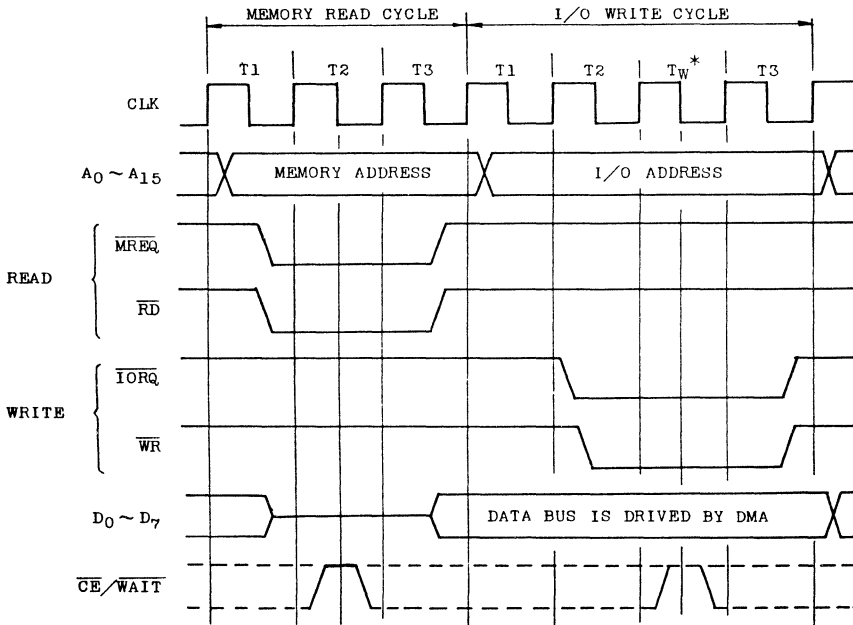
MEMORY READ CYCLE
I/O WRITE CYCLE

T1
T2
T3
T1
T2
$T_W^*$
T3

CLK

$A_0 \sim A_{15}$
MEMORY ADDRESS
I/O ADDRESS

READ
$\overline{MREQ}$
$\overline{RD}$

WRITE
$\overline{IORQ}$
$\overline{WR}$

$D_0 \sim D_7$
DATA BUS IS DRIVED BY DMA

$\overline{CE}/\overline{WAIT}$